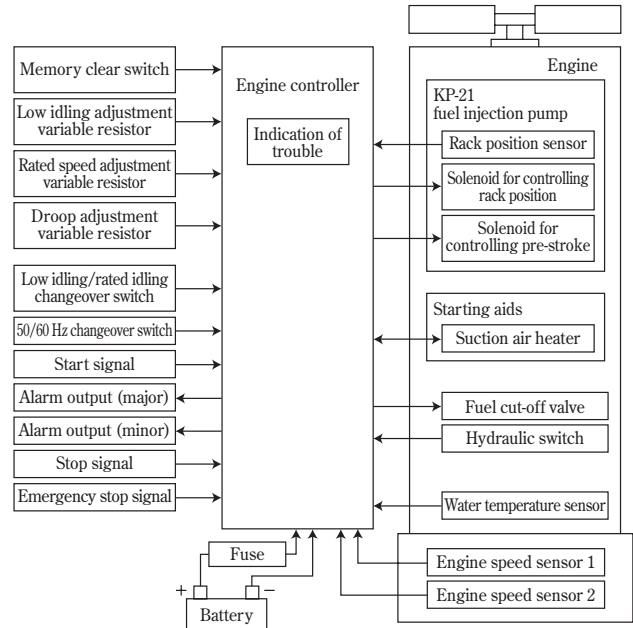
Memory clear switch

Low idling adjustment variable resistor

Rated speed adjustment variable resistor

Droop adjustment variable resistor

Low idling/rated idling changeover switch

50/60 Hz changeover switch

Start signal

Alarm output (major)

Alarm output (minor)

Stop signal

Emergency stop signal

Engine controller

Indication of trouble

Fuse

+

−

Battery

Engine

KP-21 fuel injection pump

Rack position sensor

Solenoid for controlling rack position

Solenoid for controlling pre-stroke

Starting aids

Suction air heater

Fuel cut-off valve

Hydraulic switch

Water temperature sensor

Engine speed sensor 1

Engine speed sensor 2